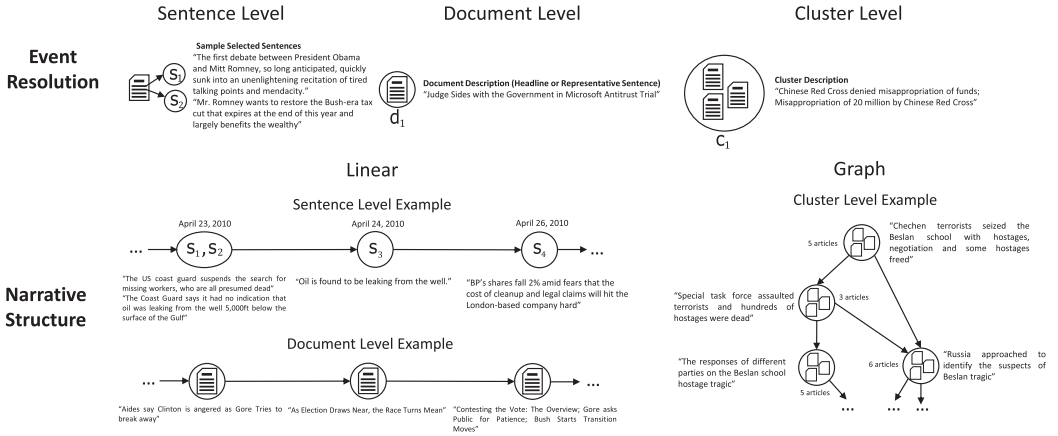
Sentence Level

Document Level

Cluster Level

Event Resolution

Sample Selected Sentences
"The first debate between President Obama and Mitt Romney, so long anticipated, quickly sunk into an unenlightening recitation of tired talking points and mendacity."
"Mr. Romney wants to restore the Bush-era tax cut that expires at the end of this year and largely benefits the wealthy"

$S_1$
$S_2$

Document Description (Headline or Representative Sentence)
"Judge Sides with the Government in Microsoft Antitrust Trial"

$d_1$

Cluster Description
"Chinese Red Cross denied misappropriation of funds; Misappropriation of 20 million by Chinese Red Cross"

$c_1$

Linear

Graph

Sentence Level Example

Cluster Level Example

April 23, 2010
April 24, 2010
April 26, 2010

...
$S_1, S_2$
$S_3$
$S_4$
...

"The US coast guard suspends the search for missing workers, who are all presumed dead"
"The Coast Guard says it had no indication that oil was leaking from the well 5,000ft below the surface of the Gulf"

"Oil is found to be leaking from the well."

"BP's shares fall 2% amid fears that the cost of cleanup and legal claims will hit the London-based company hard"

Narrative Structure

5 articles
"Chechen terrorists seized the Beslan school with hostages, negotiation and some hostages freed"

3 articles
"Special task force assaulted terrorists and hundreds of hostages were dead"

"The responses of different parties on the Beslan school hostage tragic"
5 articles

6 articles
"Russia approached to identify the suspects of Beslan tragic"

... ... ...

Document Level Example

...
...

"Aides say Clinton is angered as Gore Tries to break away"

"As Election Draws Near, the Race Turns Mean"

"Contesting the Vote: The Overview; Gore asks Public for Patience; Bush Starts Transition Moves"